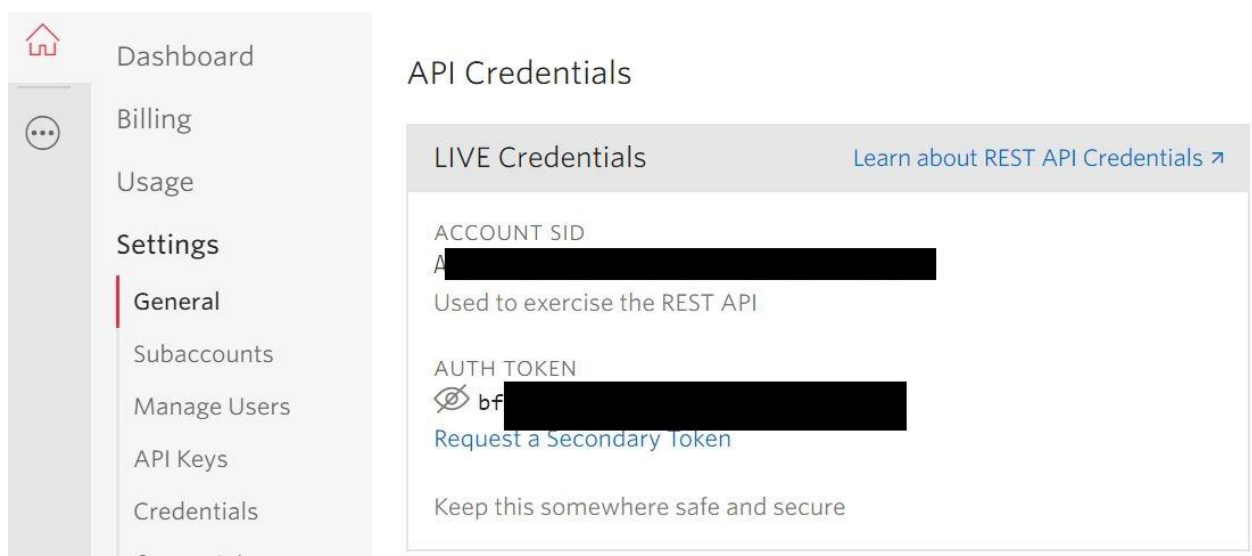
Dashboard

Billing

Usage

Settings

General

Subaccounts

Manage Users

API Keys

Credentials

API Credentials

LIVE Credentials

Learn about REST API Credentials ↗

ACCOUNT SID

A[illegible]

Used to exercise the REST API

AUTH TOKEN

bf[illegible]

Request a Secondary Token

Keep this somewhere safe and secure